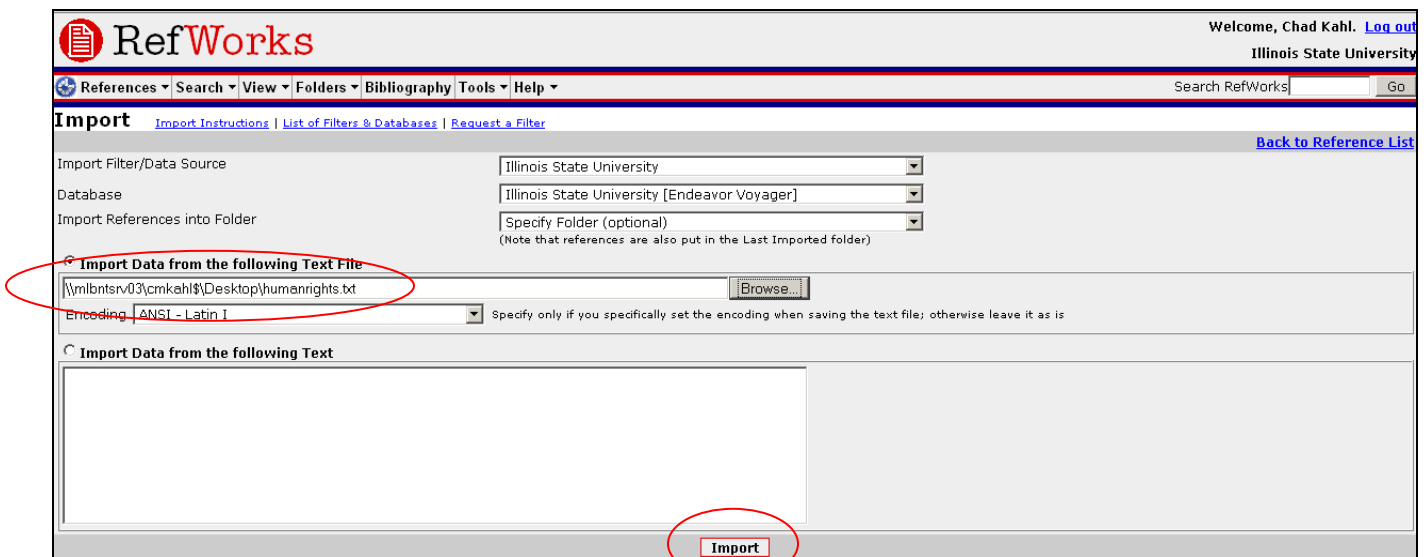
RefWorks

Welcome, Chad Kahl. Log out
Illinois State University

References Search View Folders Bibliography Tools Help

Search RefWorks Go

Import Import Instructions | List of Filters & Databases | Request a Filter

Back to Reference List

Import Filter/Data Source Illinois State University
Database Illinois State University [Endeavor Voyager]
Import References into Folder Specify Folder (optional)
(Note that references are also put in the Last Imported folder)

Import Data from the following Text File
\\mlbntsrv03\cmkahl$\Desktop\humanrights.txt Browse...
Encoding ANSI - Latin I Specify only if you specifically set the encoding when saving the text file; otherwise leave it as is

Import Data from the following Text

Import